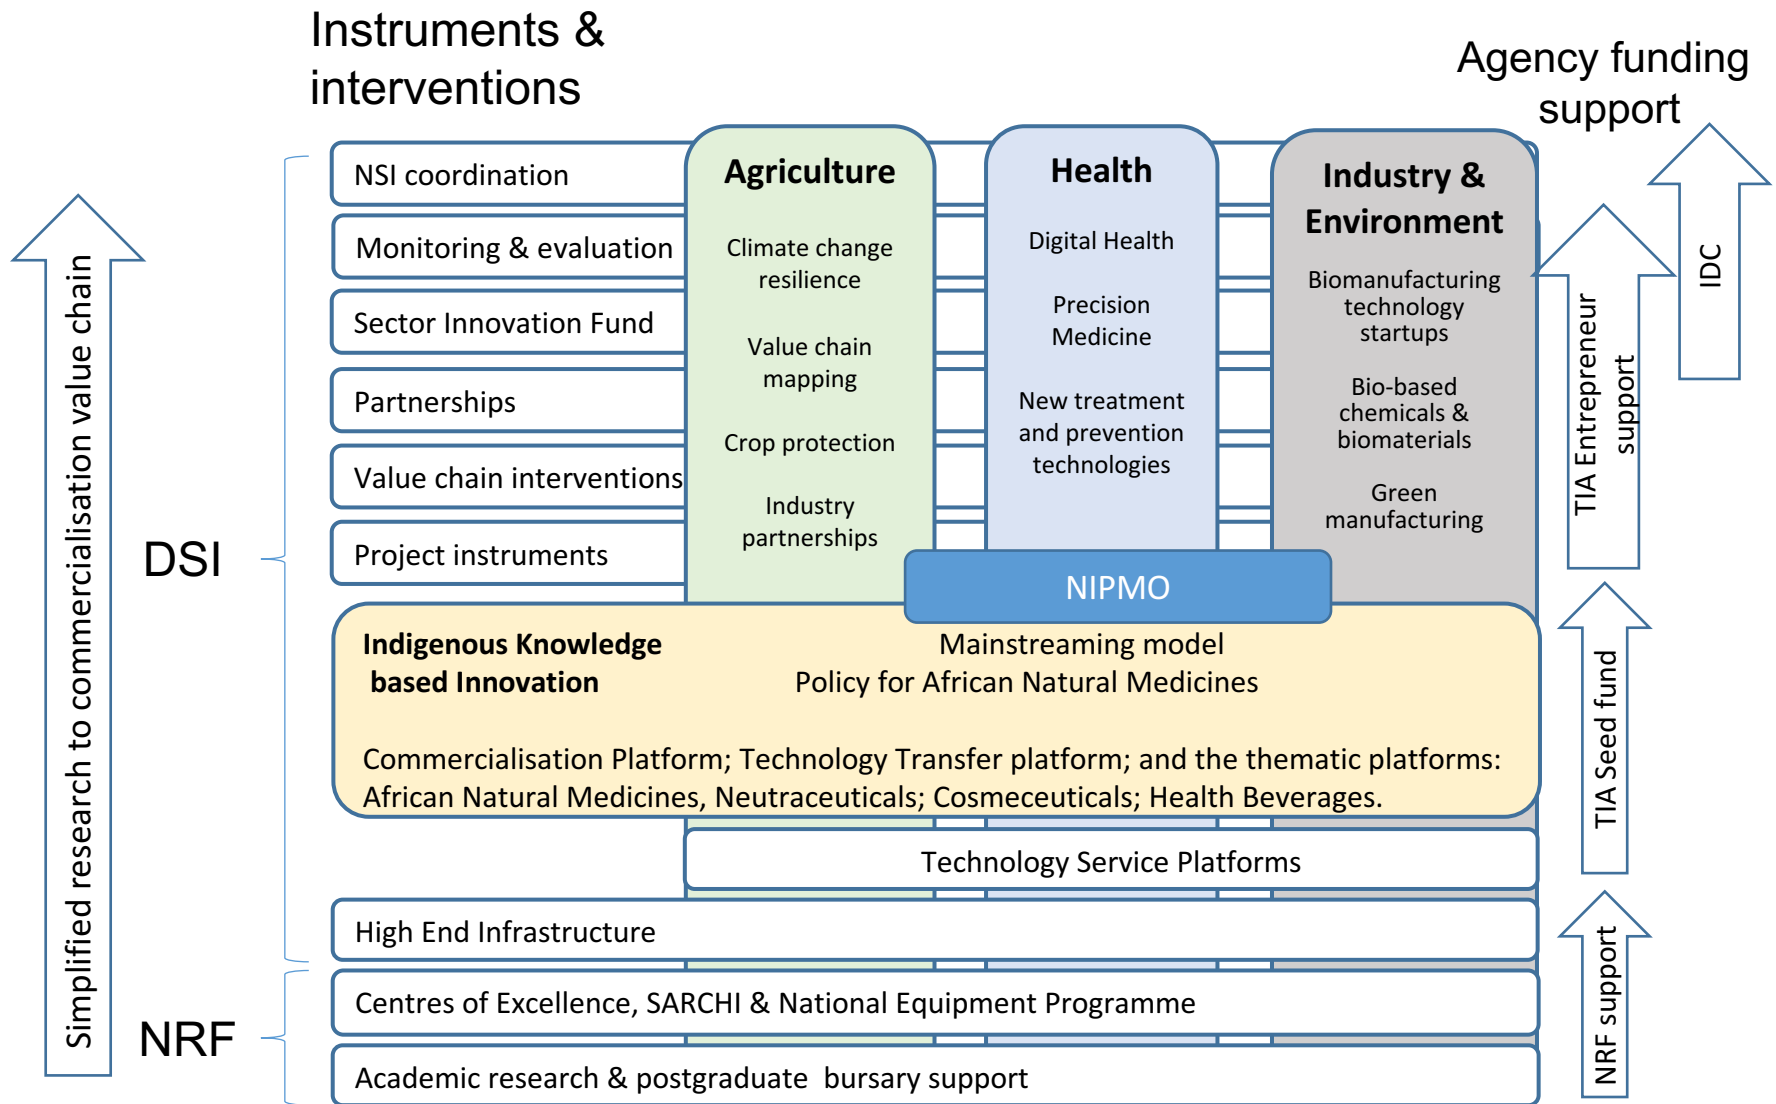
Instruments & interventions

Agency funding support

Simplified research to commercialisation value chain

DSI

NRF

NSI coordination

Monitoring & evaluation

Sector Innovation Fund

Partnerships

Value chain interventions

Project instruments

Agriculture

Climate change resilience

Value chain mapping

Crop protection

Industry partnerships

Health

Digital Health

Precision Medicine

New treatment and prevention technologies

Industry & Environment

Biomanufacturing technology startups

Bio-based chemicals & biomaterials

Green manufacturing

IDC

TIA Entrepreneur support

NIPMO

Indigenous Knowledge based Innovation

Mainstreaming model
Policy for African Natural Medicines

Commercialisation Platform; Technology Transfer platform; and the thematic platforms: African Natural Medicines, Neutraceuticals; Cosmeceuticals; Health Beverages.

TIA Seed fund

Technology Service Platforms

High End Infrastructure

NRF support

Centres of Excellence, SARCHI & National Equipment Programme

Academic research & postgraduate bursary support